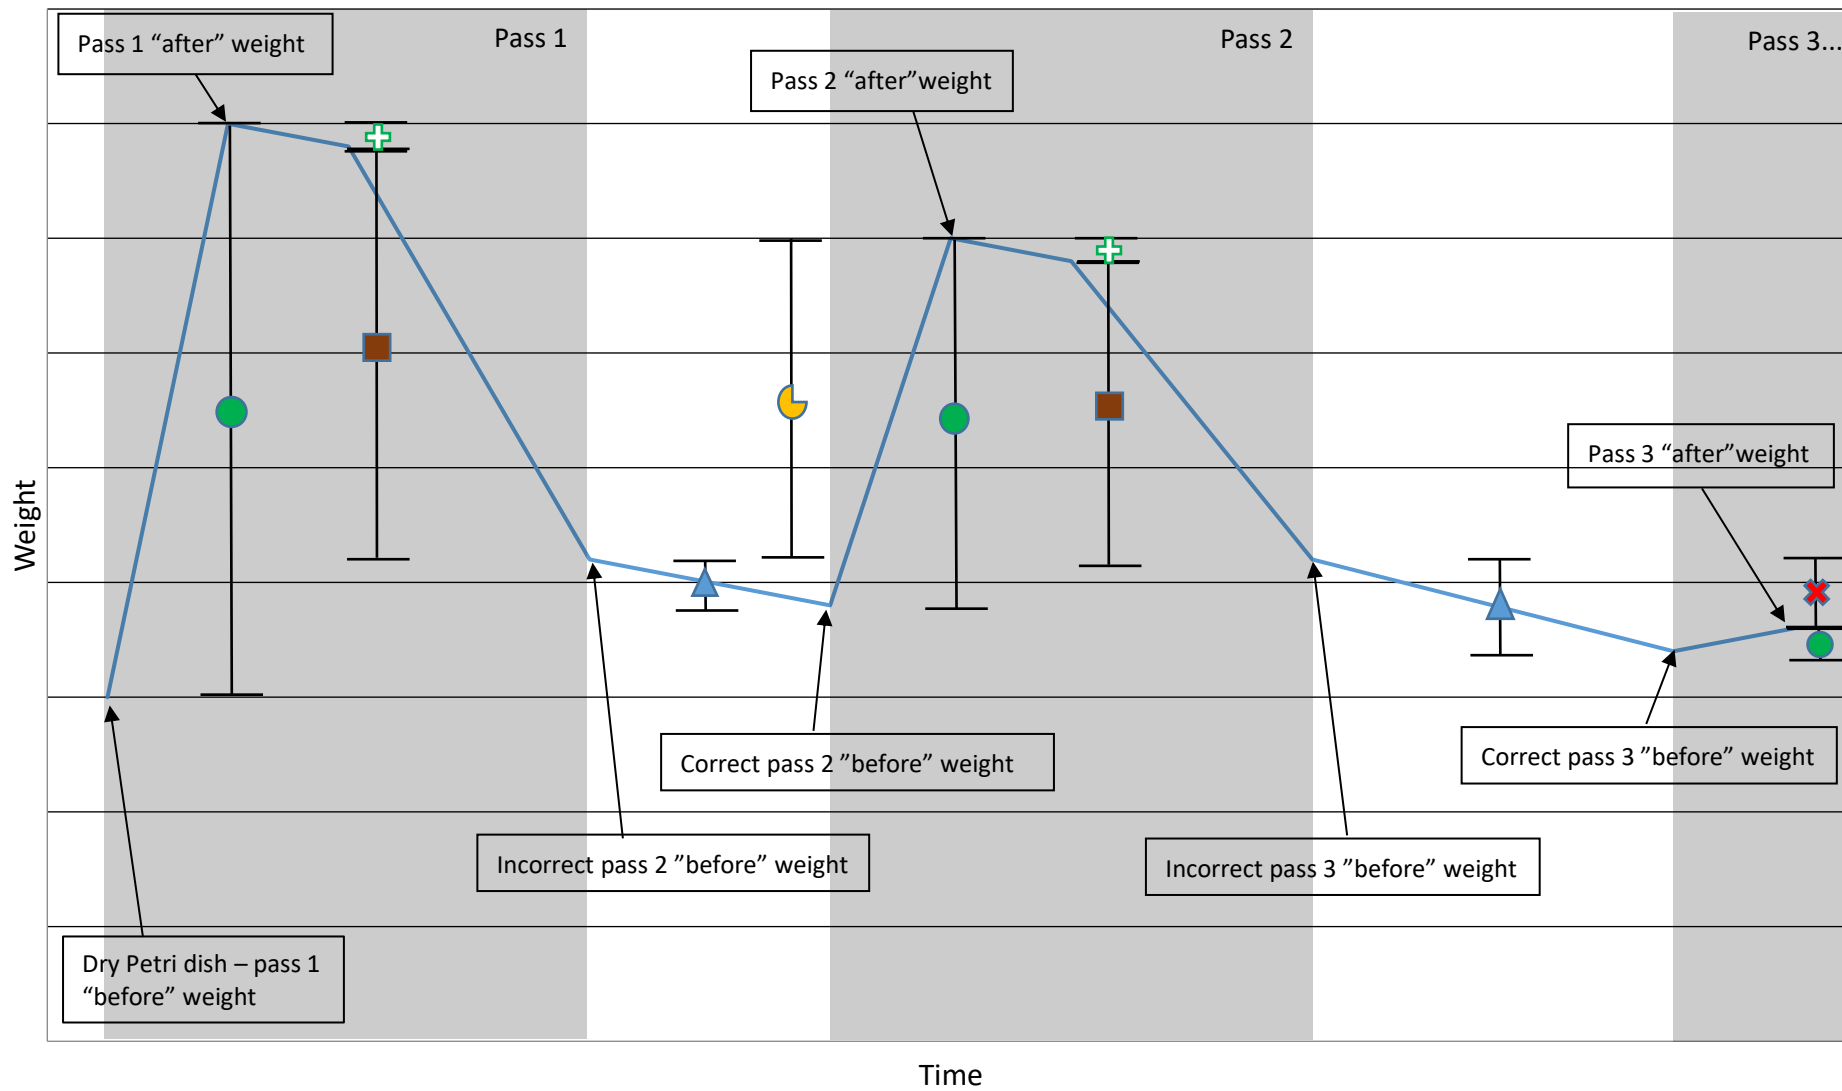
Pass 1 “after” weight

Pass 1

Pass 2 “after”weight

Pass 2

Pass 3...

Pass 3 “after”weight

Weight

Correct pass 2 ”before” weight

Correct pass 3 ”before” weight

Incorrect pass 2 ”before” weight

Incorrect pass 3 ”before” weight

Dry Petri dish – pass 1 “before” weight

Time